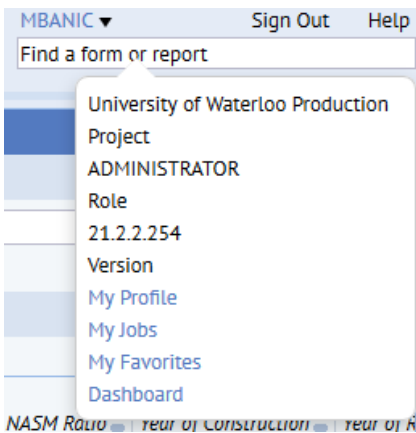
MBANIC ▾ Sign Out Help

Find a form or report

University of Waterloo Production

Project

ADMINISTRATOR

Role

21.2.2.254

Version

My Profile

My Jobs

My Favorites

Dashboard

NASM Ratio | Year of Construction | Year of R